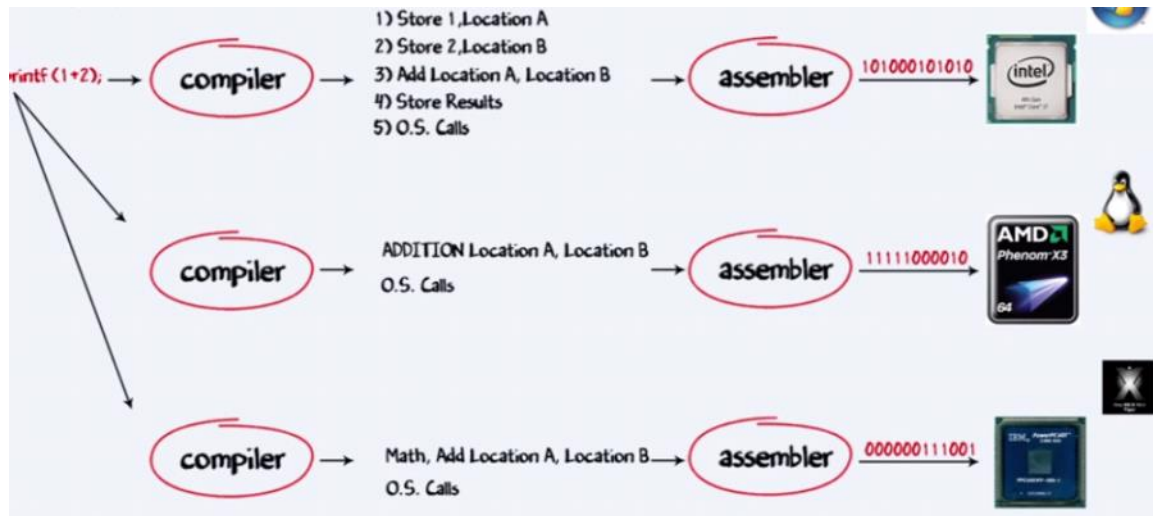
printf (1+2);

compiler

1) Store 1,Location A
2) Store 2,Location B
3) Add Location A, Location B
4) Store Results
5) O.S. Calls

assembler

101000101010

intel

compiler

ADDITION Location A, Location B
O.S. Calls

assembler

11111000010

AMD
Phenom X3
64

compiler

Math, Add Location A, Location B
O.S. Calls

assembler

000000111001

IBM PowerPC